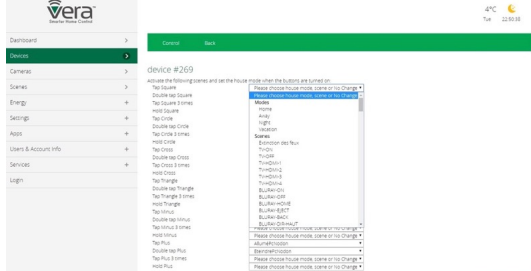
Vera
Smarter Home Control

4°C
Tue 22:50:38

Dashboard >
Devices >
Cameras >
Scenes >
Energy +
Settings +
Apps +
Users & Account Info +
Services +
Login

Control Back

device #269

Activate the following scenes and set the house mode when the buttons are turned on

Tap Square
Double tap Square
Tap Square 3 times
Hold Square
Tap Circle
Double tap Circle
Tap Circle 3 times
Hold Circle
Tap Cross
Double tap Cross
Tap Cross 3 times
Hold Cross
Tap Triangle
Double tap Triangle
Tap Triangle 3 times
Hold Triangle
Tap Minus
Double tap Minus
Tap Minus 3 times
Hold Minus
Tap Plus
Double tap Plus
Tap Plus 3 times
Hold Plus

Please choose house mode, scene or No Change
Please choose house mode, scene or No Change
Modes
Home
Away
Night
Vacation
Scenes
Extinction des feux
TV-ON
TV-Off
TV-HDMI-1
TV-HDMI-2
TV-HDMI-3
TV-HDMI-4
BLURAY-ON
BLURAY-OFF
BLURAY-HOME
BLURAY-EJECT
BLURAY-BACK
BLURAY-DIR-HAUT
Please choose house mode, scene or No Change
Please choose house mode, scene or No Change
AllumeProjection
EteindreProjection
Please choose house mode, scene or No Change